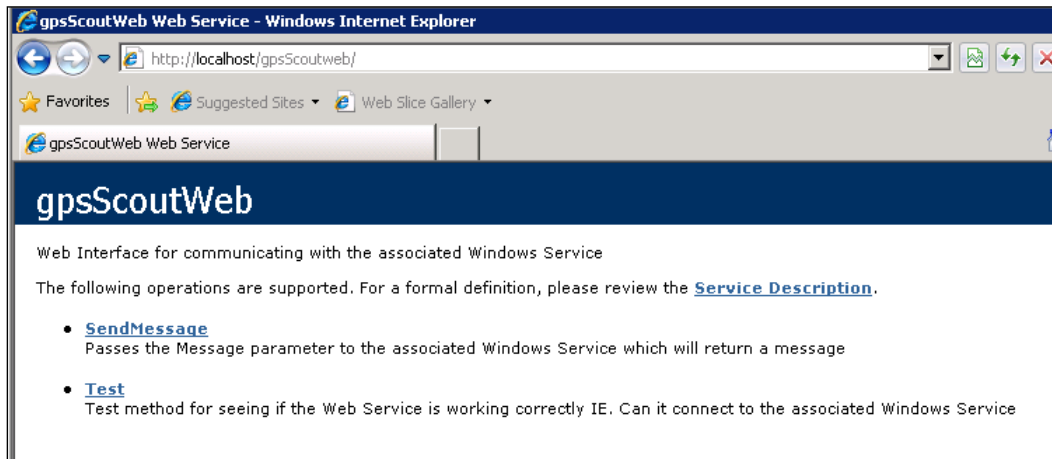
gpsScoutWeb Web Service - Windows Internet Explorer

http://localhost/gpsScoutweb/

Favorites

Suggested Sites ▾

Web Slice Gallery ▾

gpsScoutWeb Web Service

gpsScoutWeb

Web Interface for communicating with the associated Windows Service

The following operations are supported. For a formal definition, please review the Service Description.

- SendMessage
Passes the Message parameter to the associated Windows Service which will return a message

- Test
Test method for seeing if the Web Service is working correctly IE. Can it connect to the associated Windows Service